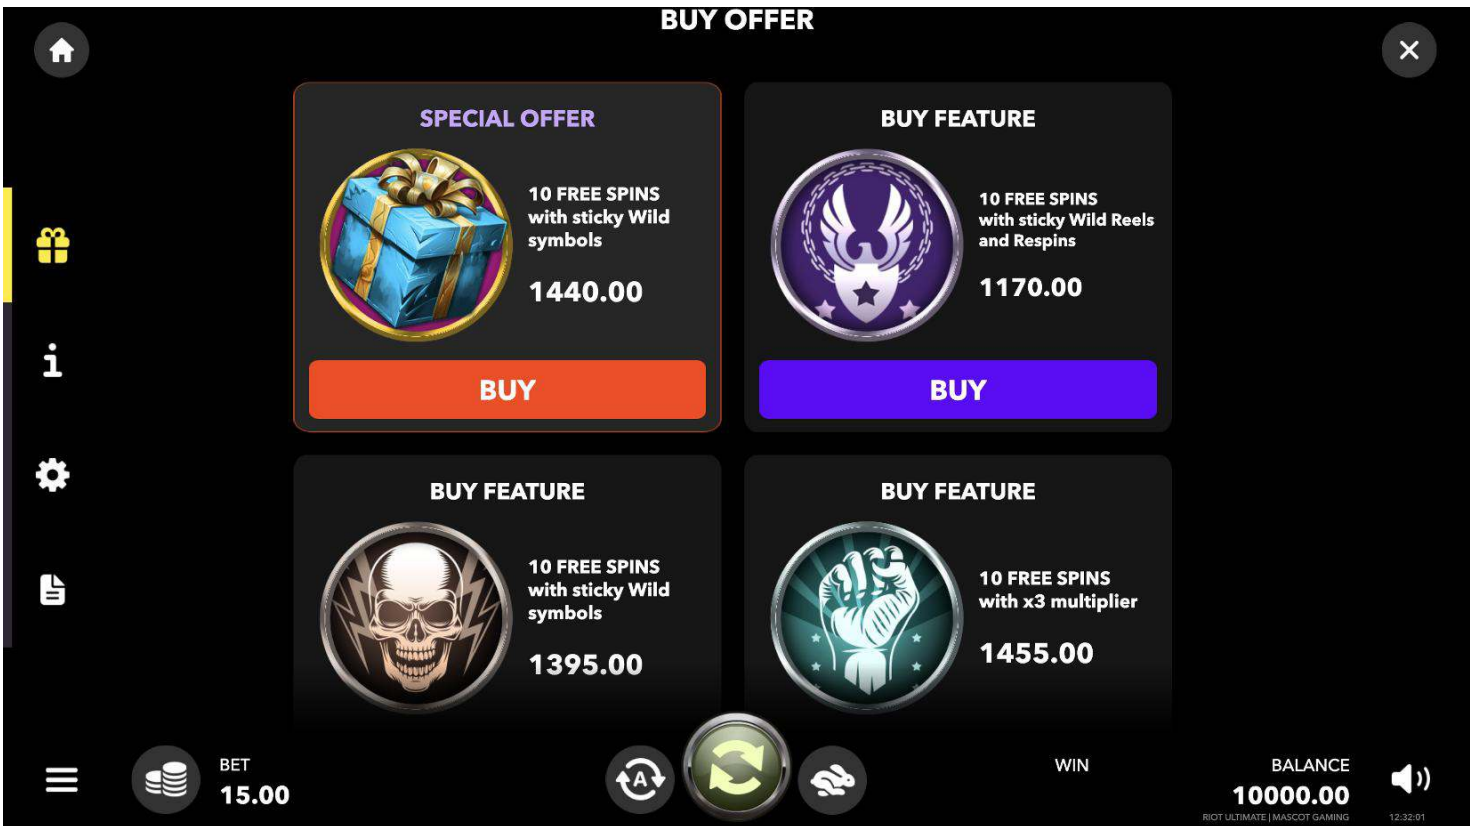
BUY OFFER

SPECIAL OFFER

10 FREE SPINS with sticky Wild symbols

1440.00

BUY

BUY FEATURE

10 FREE SPINS with sticky Wild Reels and Respins

1170.00

BUY

BUY FEATURE

10 FREE SPINS with sticky Wild symbols

1395.00

BUY FEATURE

10 FREE SPINS with x3 multiplier

1455.00

BET
15.00

WIN

BALANCE
10000.00

RIOT ULTIMATE | MASCOT GAMING

12:32:01